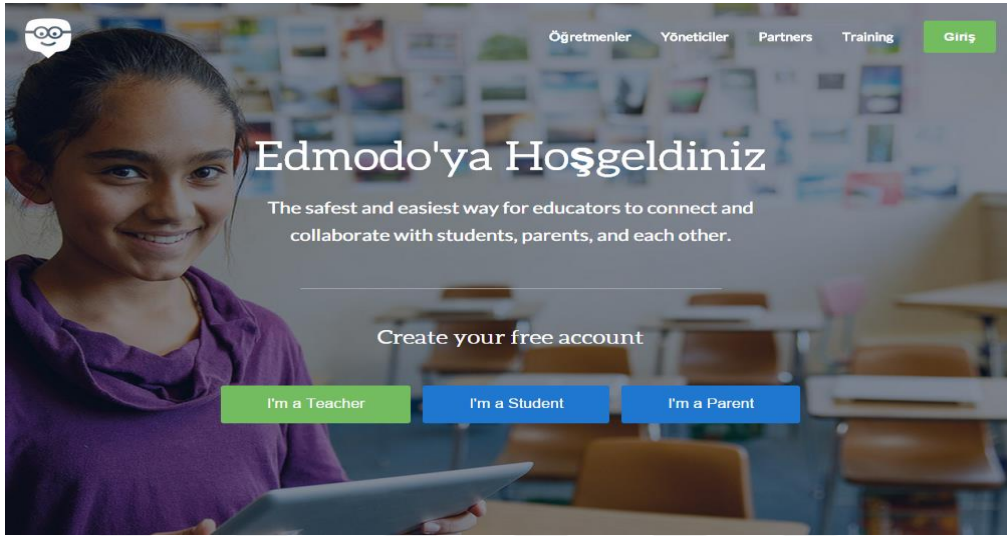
Öğretmenler Yöneticiler Partners Training Giriş

Edmodo'ya Hoşgeldiniz

The safest and easiest way for educators to connect and collaborate with students, parents, and each other.

Create your free account

I'm a Teacher I'm a Student I'm a Parent